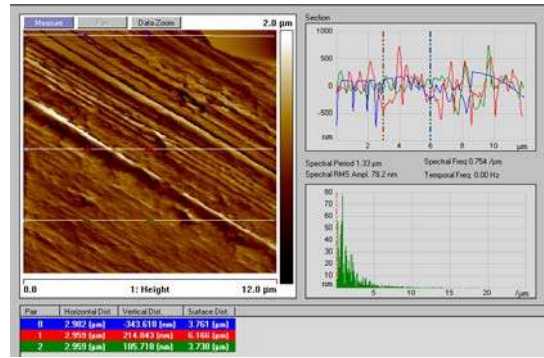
Measure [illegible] Data Zoom
2.0 µm
0.0
1: Height
12.0 µm

Section
1000
500
0
-500
nm
2
4
6
8
10
µm

Spectral Period 1.33 µm
Spectral Freq 0.754 /µm
Spectral RMS Ampl 79.2 nm
Temporal Freq 0.00 Hz

80
70
60
50
40
30
20
10
nm
5
10
15
20
/µm

| Pair | Horizontal Dist | Vertical Dist | Surface Dist |
|---|---|---|---|
| 0 | 2.982 [µm] | -343.618 [nm] | 3.761 [µm] |
| 1 | 2.959 [µm] | 214.843 [nm] | 6.166 [µm] |
| 2 | 2.959 [µm] | 185.718 [nm] | 3.730 [µm] |